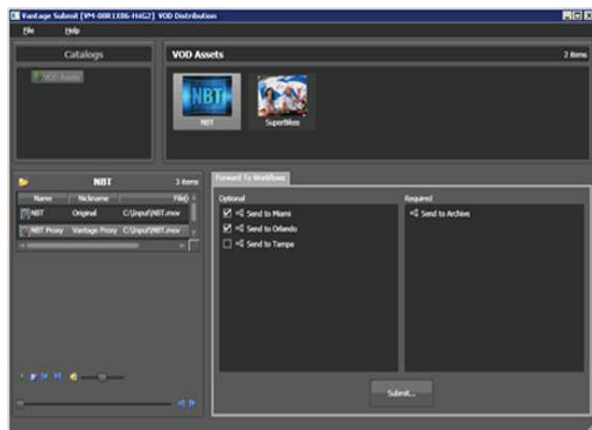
Vantage Submit [VM-08R1886-H4G2] VOD Distribution

File Help

Catalogs

VOD Assets

VOD Assets 2 items

NBT

SuperBikes

NBT 3 items

| Name | Nickname | File |
|---|---|---|
| NBT | Original | C:\Input\NBT.mov |
| NBT Proxy | Vantage Proxy | C:\Input\NBT.mov |

Forward To Workflows

Optional

Send to Miami

Send to Orlando

Send to Tampa

Required

Send to Archive

Submit...